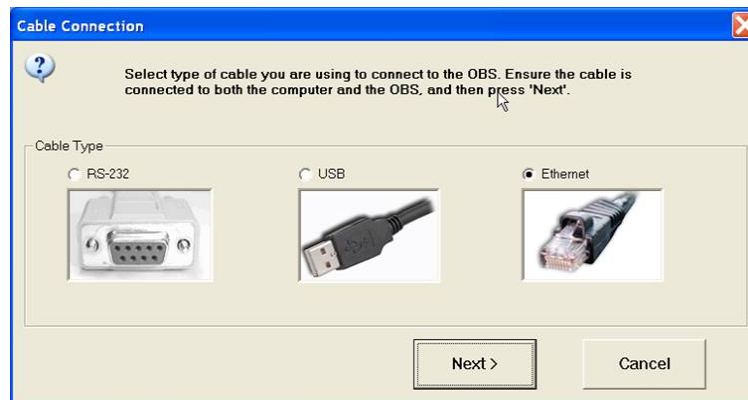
Cable Connection

Select type of cable you are using to connect to the OBS. Ensure the cable is connected to both the computer and the OBS, and then press 'Next'.

Cable Type

RS-232

USB

Ethernet

Next >

Cancel